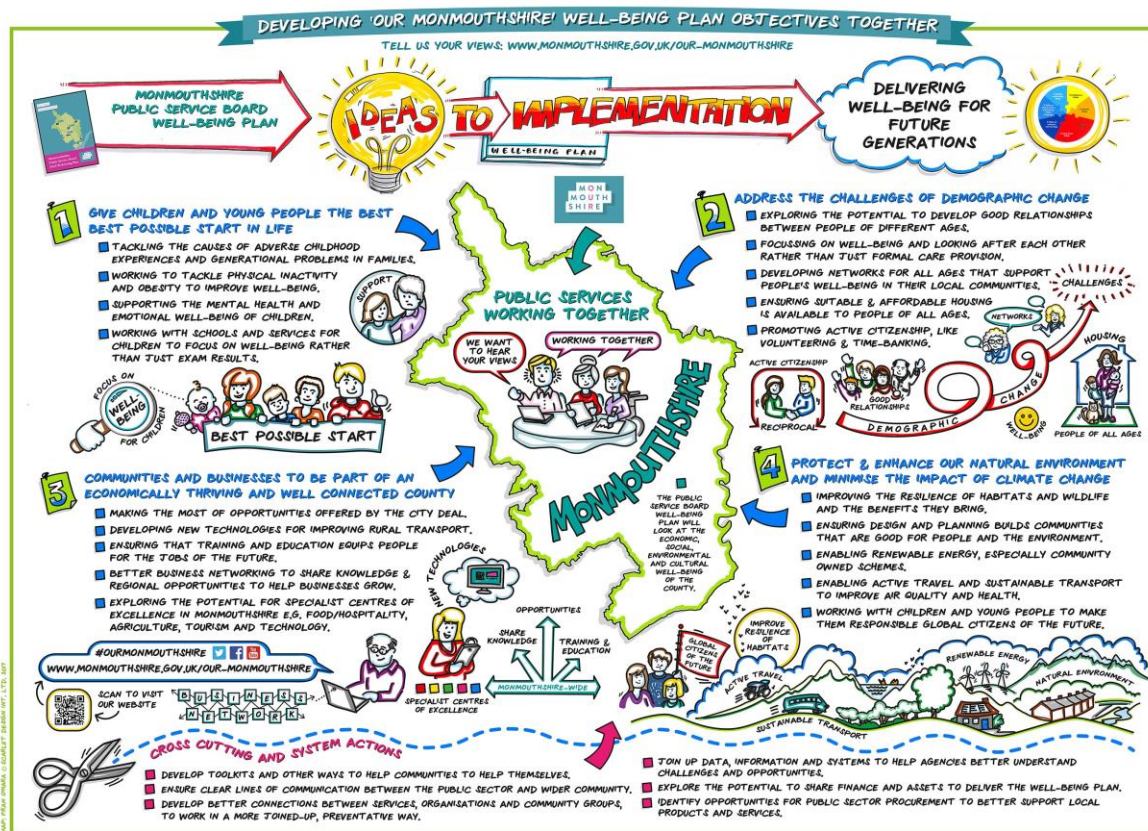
DEVELOPING 'OUR MONMOUTHSHIRE' WELL-BEING PLAN OBJECTIVES TOGETHER

TELL US YOUR VIEWS: WWW.MONMOUTHSHIRE.GOV.UK/OUR-MONMOUTHSHIRE

MONMOUTHSHIRE PUBLIC SERVICE BOARD WELL-BEING PLAN

IDEAS TO IMPLEMENTATION

WELL-BEING PLAN

DELIVERING WELL-BEING FOR FUTURE GENERATIONS

MON MOUTH SHIRE

1 GIVE CHILDREN AND YOUNG PEOPLE THE BEST BEST POSSIBLE START IN LIFE

TACKLING THE CAUSES OF ADVERSE CHILDHOOD EXPERIENCES AND GENERATIONAL PROBLEMS IN FAMILIES.

WORKING TO TACKLE PHYSICAL INACTIVITY AND OBESITY TO IMPROVE WELL-BEING.

SUPPORTING THE MENTAL HEALTH AND EMOTIONAL WELL-BEING OF CHILDREN.

WORKING WITH SCHOOLS AND SERVICES FOR CHILDREN TO FOCUS ON WELL-BEING RATHER THAN JUST EXAM RESULTS.

SUPPORT

FOCUS ON WELL-BEING FOR CHILDREN

BEST POSSIBLE START

PUBLIC SERVICES WORKING TOGETHER

WE WANT TO HEAR YOUR VIEWS

WORKING TOGETHER

MONMOUTHSHIRE

THE PUBLIC SERVICE BOARD WELL-BEING PLAN WILL LOOK AT THE ECONOMIC, SOCIAL, ENVIRONMENTAL AND CULTURAL WELL-BEING OF THE COUNTY.

2 ADDRESS THE CHALLENGES OF DEMOGRAPHIC CHANGE

EXPLORING THE POTENTIAL TO DEVELOP GOOD RELATIONSHIPS BETWEEN PEOPLE OF DIFFERENT AGES.

FOCUSSING ON WELL-BEING AND LOOKING AFTER EACH OTHER RATHER THAN JUST FORMAL CARE PROVISION.

DEVELOPING NETWORKS FOR ALL AGES THAT SUPPORT PEOPLE'S WELL-BEING IN THEIR LOCAL COMMUNITIES.

ENSURING SUITABLE & AFFORDABLE HOUSING IS AVAILABLE TO PEOPLE OF ALL AGES.

PROMOTING ACTIVE CITIZENSHIP, LIKE VOLUNTEERING & TIME-BANKING.

CHALLENGES

NETWORKS

HOUSING

ACTIVE CITIZENSHIP

GOOD RELATIONSHIPS

RECIPROCAL

DEMOGRAPHIC

CHANGE

WELL-BEING

PEOPLE OF ALL AGES

3 COMMUNITIES AND BUSINESSES TO BE PART OF AN ECONOMICALLY THRIVING AND WELL CONNECTED COUNTY

MAKING THE MOST OF OPPORTUNITIES OFFERED BY THE CITY DEAL.

DEVELOPING NEW TECHNOLOGIES FOR IMPROVING RURAL TRANSPORT.

ENSURING THAT TRAINING AND EDUCATION EQUIPS PEOPLE FOR THE JOBS OF THE FUTURE.

BETTER BUSINESS NETWORKING TO SHARE KNOWLEDGE & REGIONAL OPPORTUNITIES TO HELP BUSINESSES GROW.

EXPLORING THE POTENTIAL FOR SPECIALIST CENTRES OF EXCELLENCE IN MONMOUTHSHIRE E.G. FOOD/HOSPITALITY, AGRICULTURE, TOURISM AND TECHNOLOGY.

NEW TECHNOLOGIES

OPPORTUNITIES

SHARE KNOWLEDGE

TRAINING & EDUCATION

MONMOUTHSHIRE-WIDE

SPECIALIST CENTRES OF EXCELLENCE

#OURMONMOUTHSHIRE

WWW.MONMOUTHSHIRE.GOV.UK/OUR-MONMOUTHSHIRE

SCAN TO VISIT OUR WEBSITE

BUSINESS NETWORK

4 PROTECT & ENHANCE OUR NATURAL ENVIRONMENT AND MINIMISE THE IMPACT OF CLIMATE CHANGE

IMPROVING THE RESILIENCE OF HABITATS AND WILDLIFE AND THE BENEFITS THEY BRING.

ENSURING DESIGN AND PLANNING BUILDS COMMUNITIES THAT ARE GOOD FOR PEOPLE AND THE ENVIRONMENT.

ENABLING RENEWABLE ENERGY, ESPECIALLY COMMUNITY OWNED SCHEMES.

ENABLING ACTIVE TRAVEL AND SUSTAINABLE TRANSPORT TO IMPROVE AIR QUALITY AND HEALTH.

WORKING WITH CHILDREN AND YOUNG PEOPLE TO MAKE THEM RESPONSIBLE GLOBAL CITIZENS OF THE FUTURE.

GLOBAL CITIZENS OF THE FUTURE

IMPROVE RESILIENCE OF HABITATS

RENEWABLE ENERGY

NATURAL ENVIRONMENT

ACTIVE TRAVEL

SUSTAINABLE TRANSPORT

CROSS CUTTING AND SYSTEM ACTIONS

DEVELOP TOOLKITS AND OTHER WAYS TO HELP COMMUNITIES TO HELP THEMSELVES.

ENSURE CLEAR LINES OF COMMUNICATION BETWEEN THE PUBLIC SECTOR AND WIDER COMMUNITY.

DEVELOP BETTER CONNECTIONS BETWEEN SERVICES, ORGANISATIONS AND COMMUNITY GROUPS, TO WORK IN A MORE JOINED-UP, PREVENTATIVE WAY.

JOIN UP DATA, INFORMATION AND SYSTEMS TO HELP AGENCIES BETTER UNDERSTAND CHALLENGES AND OPPORTUNITIES.

EXPLORE THE POTENTIAL TO SHARE FINANCE AND ASSETS TO DELIVER THE WELL-BEING PLAN.

IDENTIFY OPPORTUNITIES FOR PUBLIC SECTOR PROCUREMENT TO BETTER SUPPORT LOCAL PRODUCTS AND SERVICES.

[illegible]